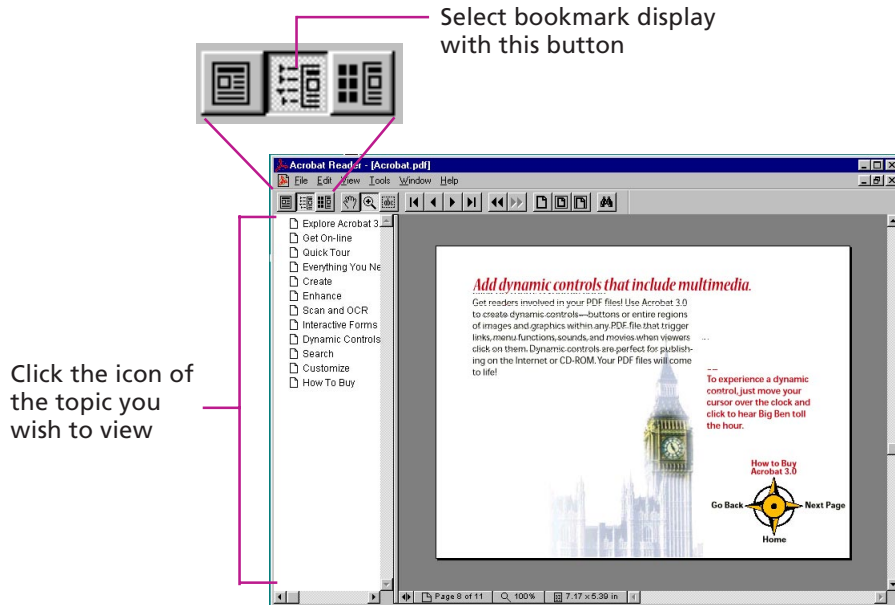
Select bookmark display with this button

Acrobat Reader - [Acrobat.pdf]

File Edit View Tools Window Help

Explore Acrobat 3
Get On-line
Quick Tour
Everything You Ne
Create
Enhance
Scan and OCR
Interactive Forms
Dynamic Controls
Search
Customize
How To Buy

Add dynamic controls that include multimedia.

Get readers involved in your PDF files! Use Acrobat 3.0 to create dynamic controls—buttons or entire regions of images and graphics within any PDF file that trigger links, menu functions, sounds, and movies when viewers click on them. Dynamic controls are perfect for publishing on the Internet or CD-ROM. Your PDF files will come to life!

To experience a dynamic control, just move your cursor over the clock and click to hear Big Ben toll the hour.

How to Buy Acrobat 3.0

Go Back

Next Page

Home

Page 8 of 11

100%

7.17 × 5.39 in

Click the icon of the topic you wish to view